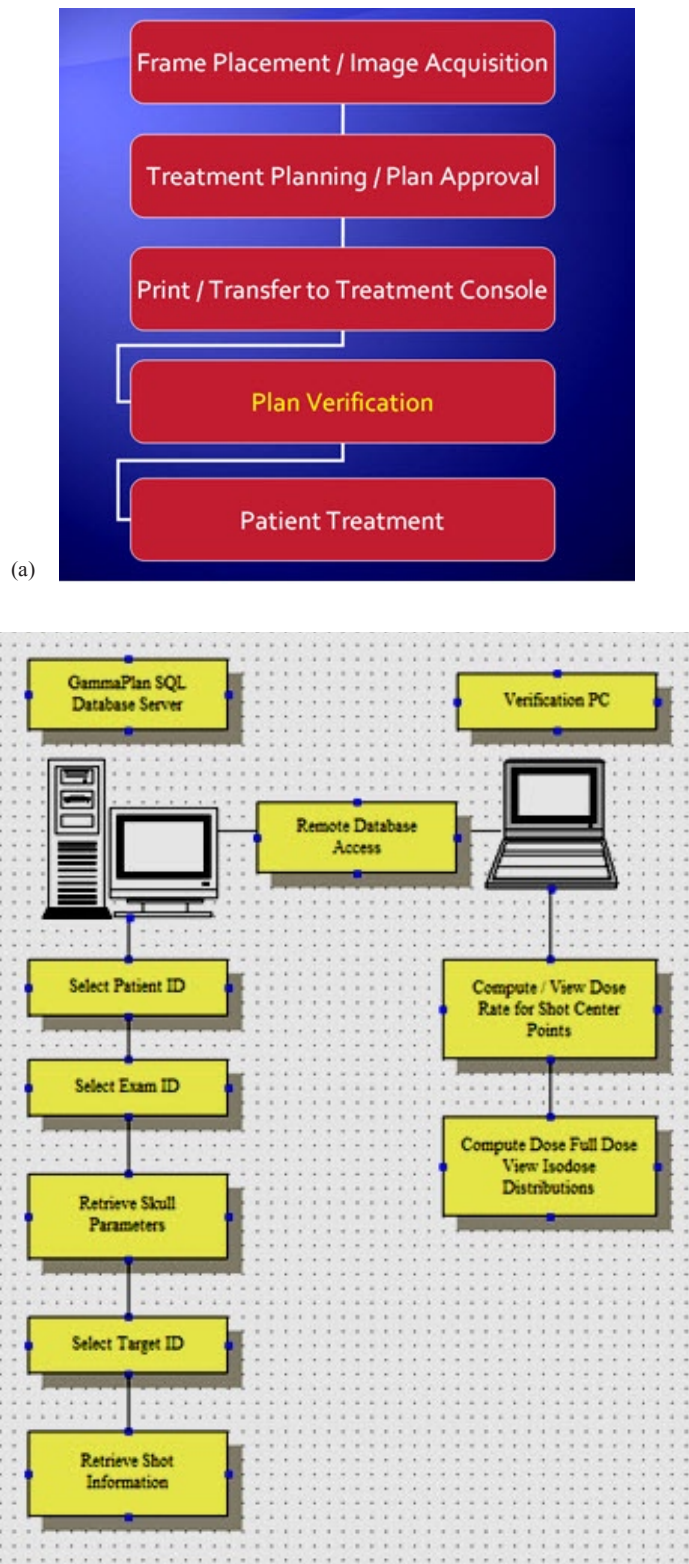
Frame Placement / Image Acquisition

Treatment Planning / Plan Approval

Print / Transfer to Treatment Console

Plan Verification

Patient Treatment

(a)

GammaPlan SQL Database Server

Verification PC

Remote Database Access

Select Patient ID

Select Exam ID

Retrieve Skull Parameters

Select Target ID

Retrieve Shot Information

Compute / View Dose Rate for Shot Center Points

Compute Dose Full Dose View Isodose Distributions